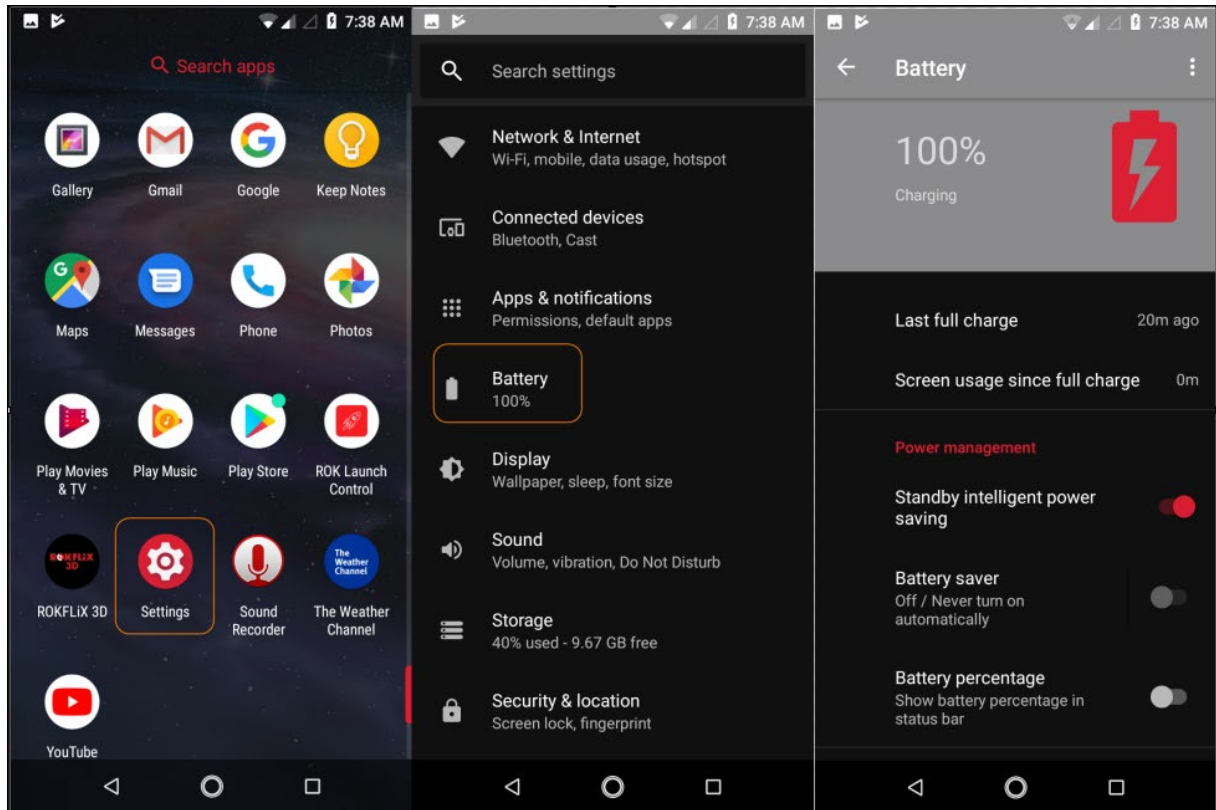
7:38 AM

Search apps

Gallery
Gmail
Google
Keep Notes
Maps
Messages
Phone
Photos
Play Movies & TV
Play Music
Play Store
ROK Launch Control
ROKFLiX 3D
ROKFLiX 3D
Settings
Sound Recorder
The Weather Channel
The Weather Channel
YouTube

7:38 AM

Search settings

Network & Internet
Wi-Fi, mobile, data usage, hotspot

Connected devices
Bluetooth, Cast

Apps & notifications
Permissions, default apps

Battery
100%

Display
Wallpaper, sleep, font size

Sound
Volume, vibration, Do Not Disturb

Storage
40% used - 9.67 GB free

Security & location
Screen lock, fingerprint

7:38 AM

Battery

100%
Charging

Last full charge 20m ago

Screen usage since full charge 0m

Power management

Standby intelligent power saving

Battery saver
Off / Never turn on automatically

Battery percentage
Show battery percentage in status bar